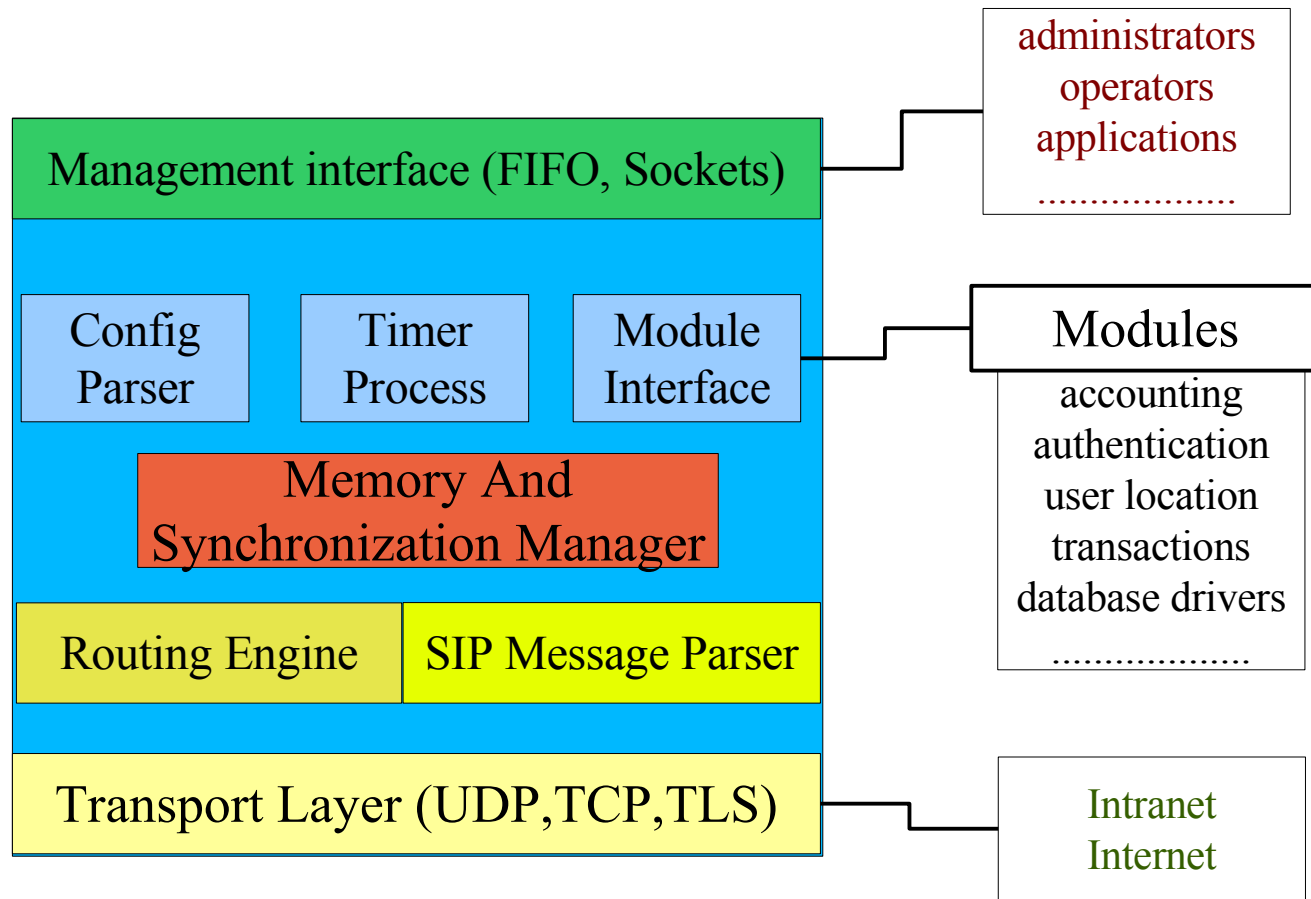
administrators
operators
applications
...................

Management interface (FIFO, Sockets)

Config Parser

Timer Process

Module Interface

Modules

accounting
authentication
user location
transactions
database drivers
...................

Memory And Synchronization Manager

Routing Engine

SIP Message Parser

Transport Layer (UDP,TCP,TLS)

Intranet
Internet